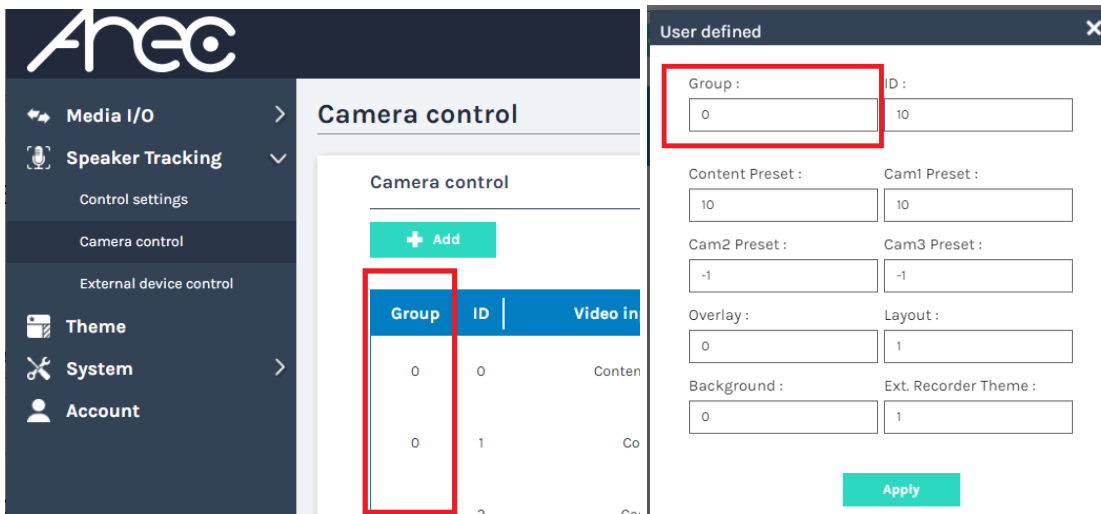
Arec

Media I/O

Speaker Tracking

Control settings

Camera control

External device control

Theme

System

Account

Camera control

Camera control

Add

| Group | ID | Video in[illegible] |
|---|---|---|
| 0 | 0 | Conten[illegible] |
| 0 | 1 | Co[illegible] |
| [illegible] | 2 | Co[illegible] |

User defined

Group :
0

ID :
10

Content Preset :
10

Cam1 Preset :
10

Cam2 Preset :
-1

Cam3 Preset :
-1

Overlay :
0

Layout :
1

Background :
0

Ext. Recorder Theme :
1

Apply